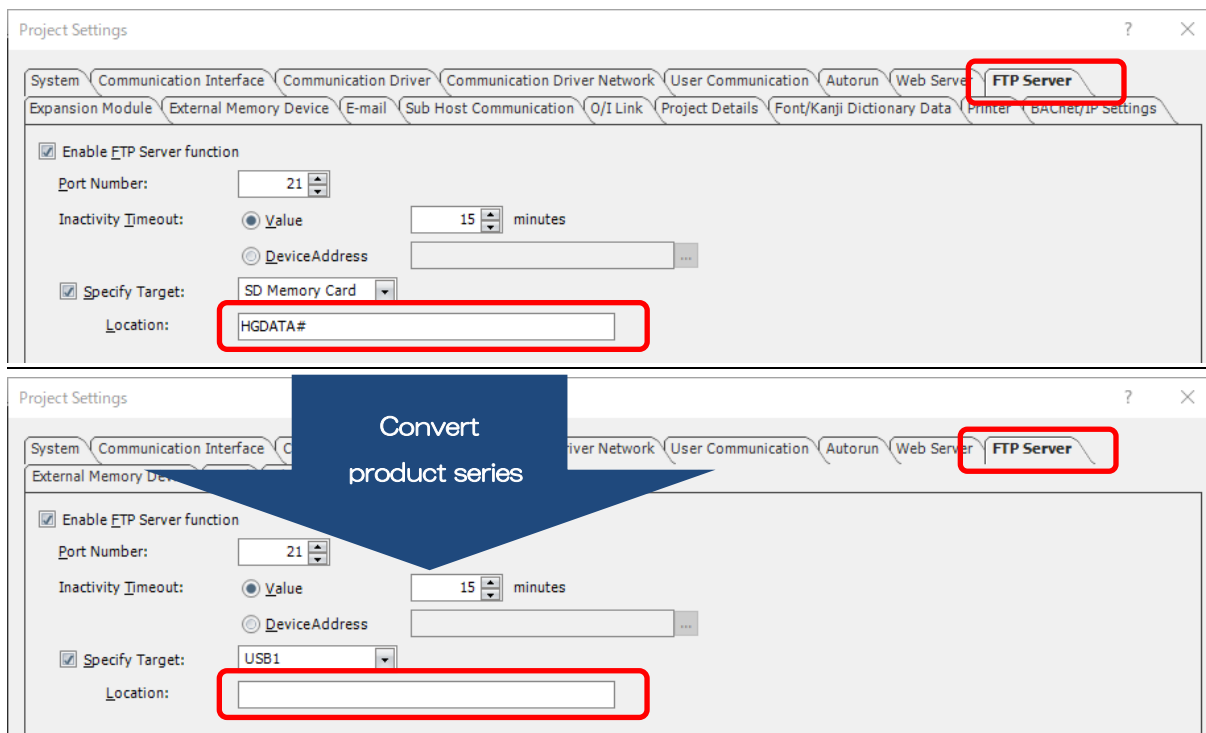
Project Settings ? ×

System | Communication Interface | Communication Driver | Communication Driver Network | User Communication | Autorun | Web Server | FTP Server
Expansion Module | External Memory Device | E-mail | Sub Host Communication | O/I Link | Project Details | Font/Kanji Dictionary Data | Printer | BACnet/IP Settings

Enable FTP Server function
Port Number: 21
Inactivity Timeout: Value 15 minutes
DeviceAddress ...
Specify Target: SD Memory Card
Location: HGDATA#

Project Settings ? ×

System | Communication Interface | C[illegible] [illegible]river Network | User Communication | Autorun | Web Server | FTP Server
External Memory De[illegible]

Convert product series

Enable FTP Server function
Port Number: 21
Inactivity Timeout: Value 15 minutes
DeviceAddress ...
Specify Target: USB1
Location: